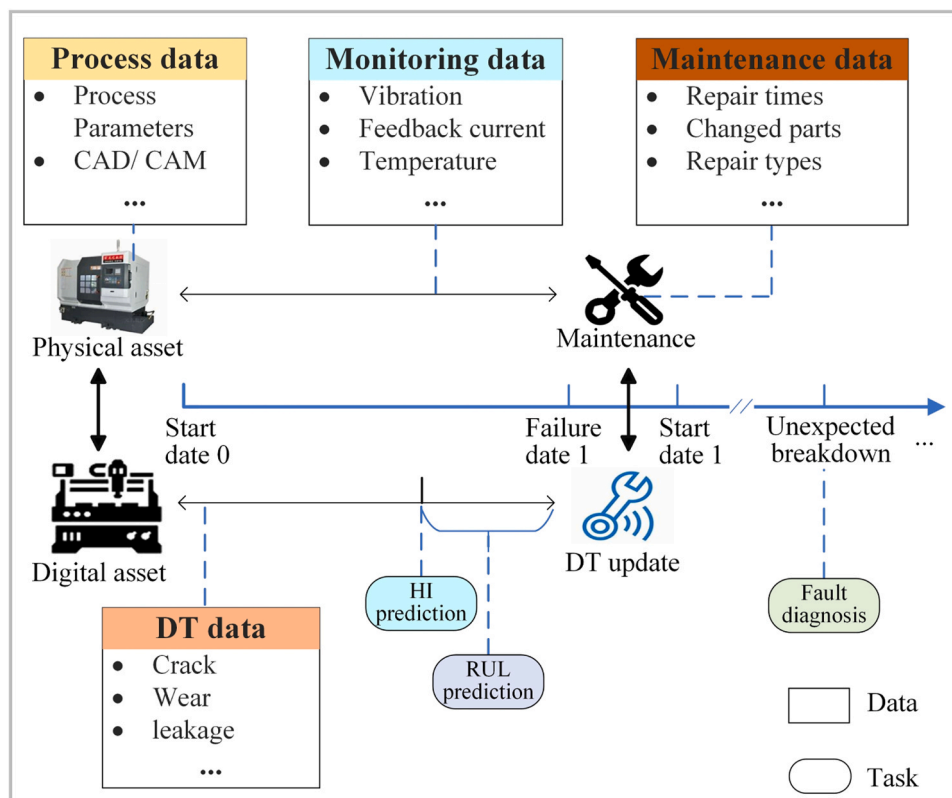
Process data
- Process Parameters
- CAD/ CAM
...

Monitoring data
- Vibration
- Feedback current
- Temperature
...

Maintenance data
- Repair times
- Changed parts
- Repair types
...

Physical asset

Maintenance

Start date 0

Failure date 1

Start date 1

Unexpected breakdown

...

Digital asset

DT update

HI prediction

RUL prediction

Fault diagnosis

DT data
- Crack
- Wear
- leakage
...

Data

Task